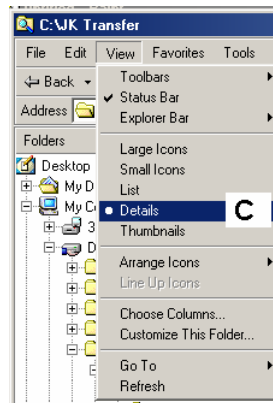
C:\JK Transfer

File Edit View Favorites Tools

Back

Address

Folders

Desktop

My D

My C

3

D

Toolbars
Status Bar
Explorer Bar

Large Icons
Small Icons
List
Details
Thumbnails

Arrange Icons
Line Up Icons

Choose Columns...
Customize This Folder...

Go To
Refresh

C